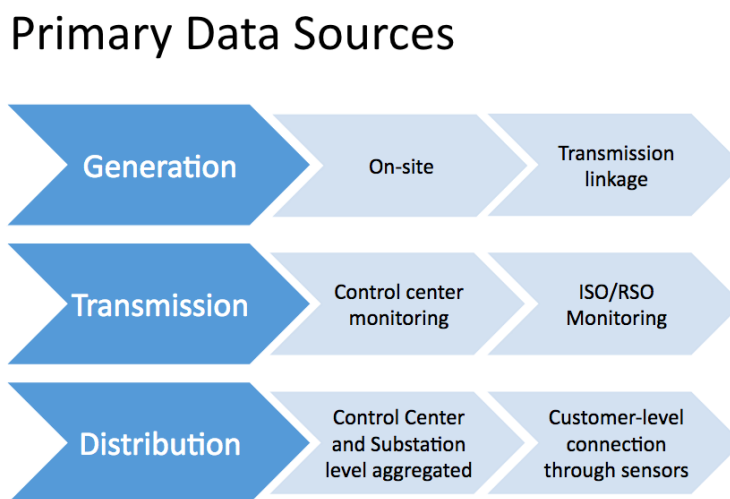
Primary Data Sources

Generation

On-site

Transmission linkage

Transmission

Control center monitoring

ISO/RSO Monitoring

Distribution

Control Center and Substation level aggregated

Customer-level connection through sensors